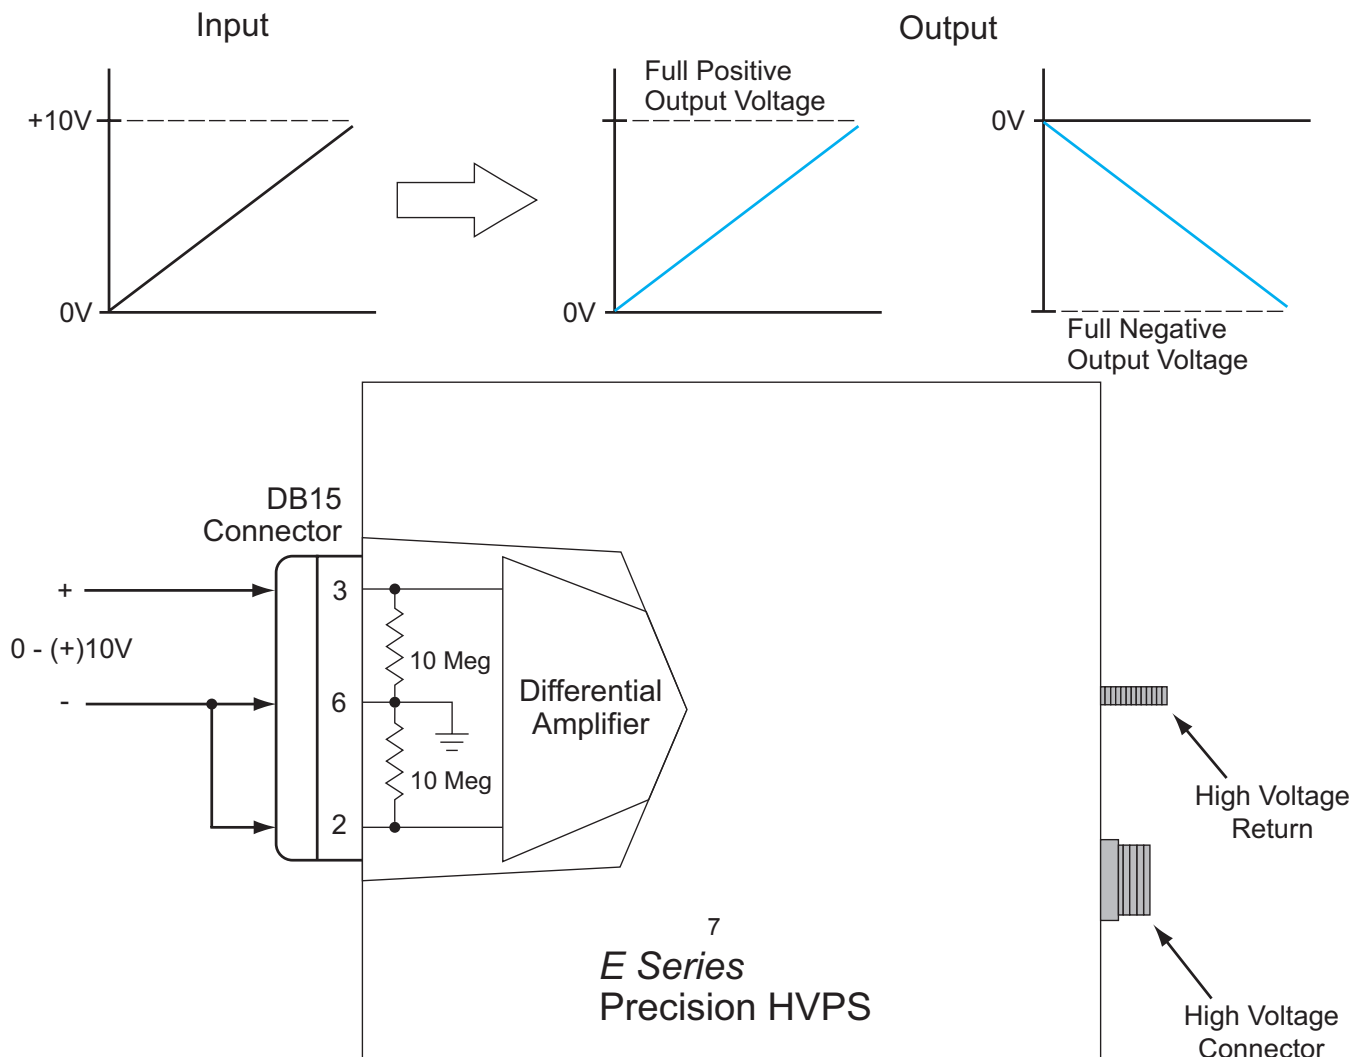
Input

+10V

0V

Output

Full Positive Output Voltage

0V

0V

Full Negative Output Voltage

DB15 Connector

+

0 - (+)10V

-

3

6

2

10 Meg

10 Meg

Differential Amplifier

High Voltage Return

High Voltage Connector

7

*E Series*
Precision HVPS